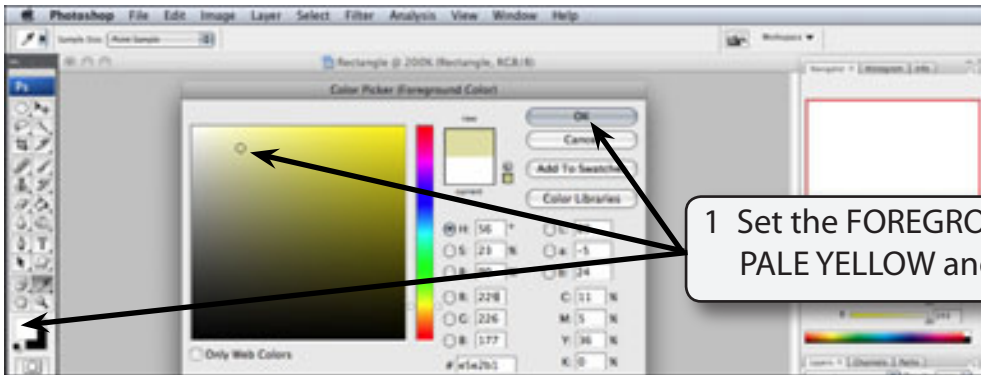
Photoshop File Edit Image Layer Select Filter Analysis View Window Help

Sample Size: Point Sample

Workspace ▾

Rectangle @ 200% (Rectangle, RGB/8)

Navigator Histogram Info

Color Picker (Foreground Color)

new

current

OK

Cancel

Add To Swatches

Color Libraries

H: 56 °

S: 21 %

B: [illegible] %

R: 228

G: 226

B: 177

L: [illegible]

a: -5

b: 24

C: 11 %

M: 5 %

Y: 36 %

K: 0 %

# e5e2b1

Only Web Colors

Layers Channels Paths

1 Set the FOREGRO
PALE YELLOW and